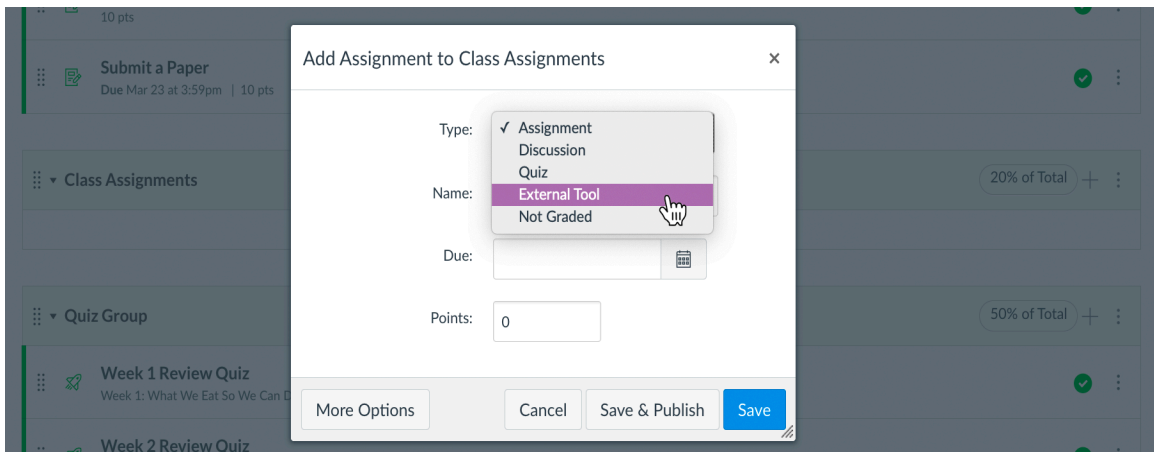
10 pts

Submit a Paper
Due Mar 23 at 3:59pm | 10 pts

Class Assignments

20% of Total

Quiz Group

50% of Total

Week 1 Review Quiz
Week 1: What We Eat So We Can D

Week 2 Review Quiz

Add Assignment to Class Assignments

×

Type:

✓ Assignment
Discussion
Quiz
External Tool
Not Graded

Name:

Due:

Points:

0

More Options

Cancel

Save & Publish

Save